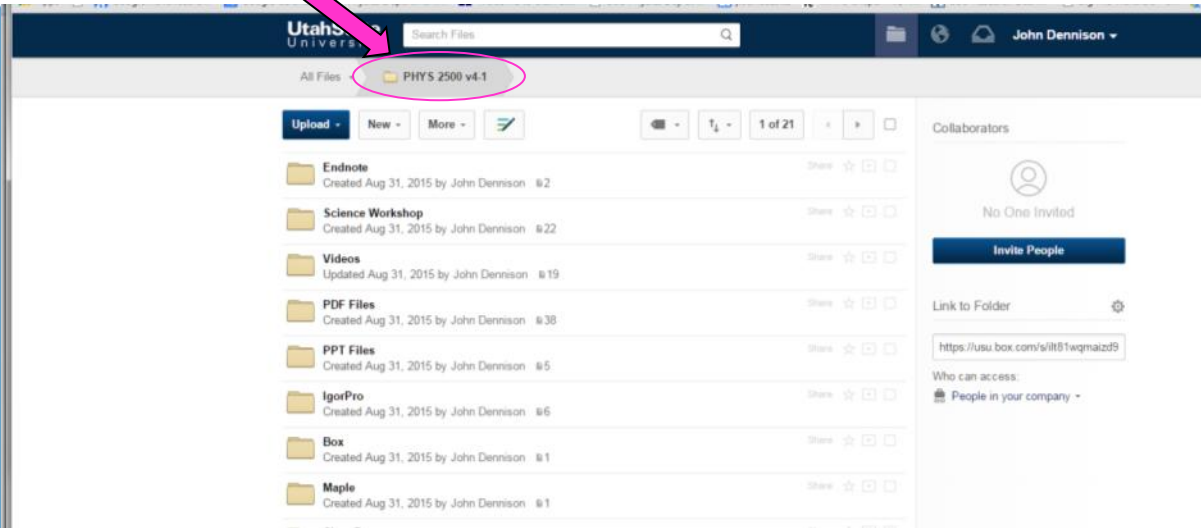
UtahState University

Search Files

John Dennison

All Files PHYS 2500 v4-1

Upload New More 1 of 21

Endnote
Created Aug 31, 2015 by John Dennison 2
Share

Science Workshop
Created Aug 31, 2015 by John Dennison 22
Share

Videos
Updated Aug 31, 2015 by John Dennison 19
Share

PDF Files
Created Aug 31, 2015 by John Dennison 38
Share

PPT Files
Created Aug 31, 2015 by John Dennison 5
Share

IgorPro
Created Aug 31, 2015 by John Dennison 6
Share

Box
Created Aug 31, 2015 by John Dennison 1
Share

Maple
Created Aug 31, 2015 by John Dennison 1
Share

Collaborators

No One Invited

Invite People

Link to Folder

https://usu.box.com/s/ilt81wqmaizd9

Who can access:

People in your company